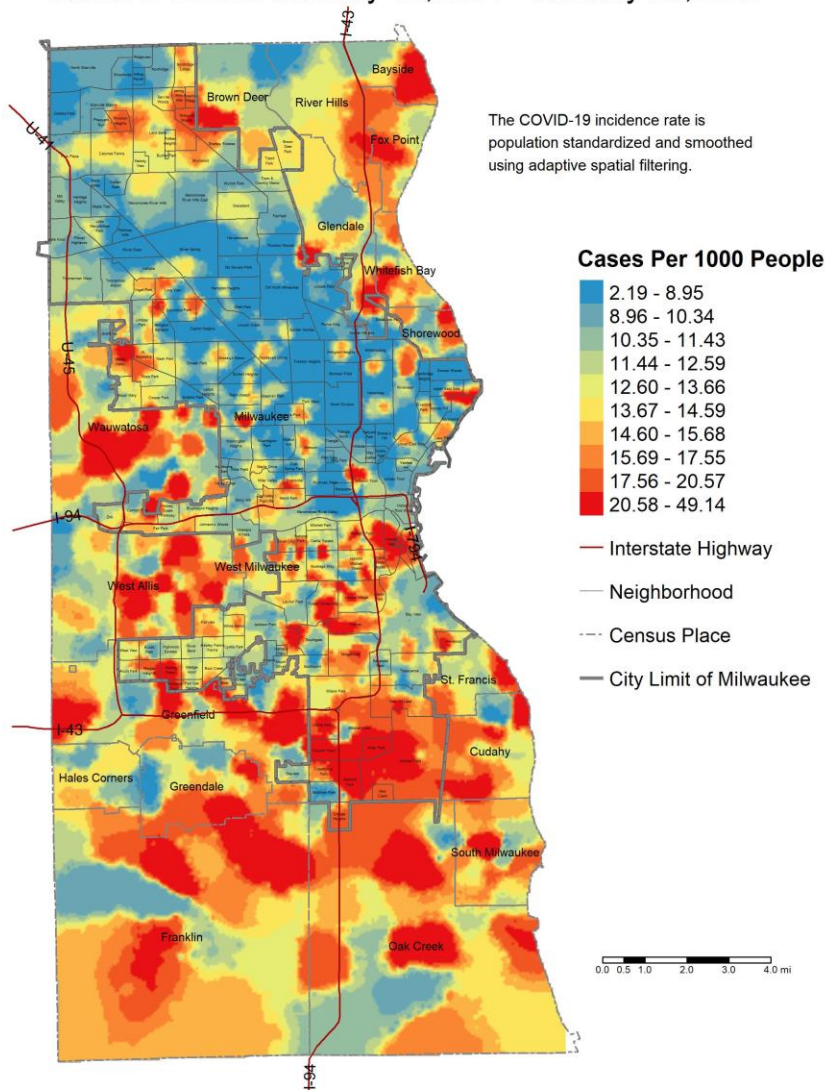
The COVID-19 incidence rate is population standardized and smoothed using adaptive spatial filtering.

Cases Per 1000 People
2.19 - 8.95
8.96 - 10.34
10.35 - 11.43
11.44 - 12.59
12.60 - 13.66
13.67 - 14.59
14.60 - 15.68
15.69 - 17.55
17.56 - 20.57
20.58 - 49.14
Interstate Highway
Neighborhood
Census Place
City Limit of Milwaukee

I-43
U-41
U-45
I-94
I-794
I-43
I-94

Bayside
Brown Deer
River Hills
Fox Point
Glendale
Whitefish Bay
Shorewood
Milwaukee
Wauwatosa
West Milwaukee
West Allis
St. Francis
Greenfield
Cudahy
Hales Corners
Greendale
South Milwaukee
Franklin
Oak Creek

0.0 0.5 1.0 2.0 3.0 4.0 mi